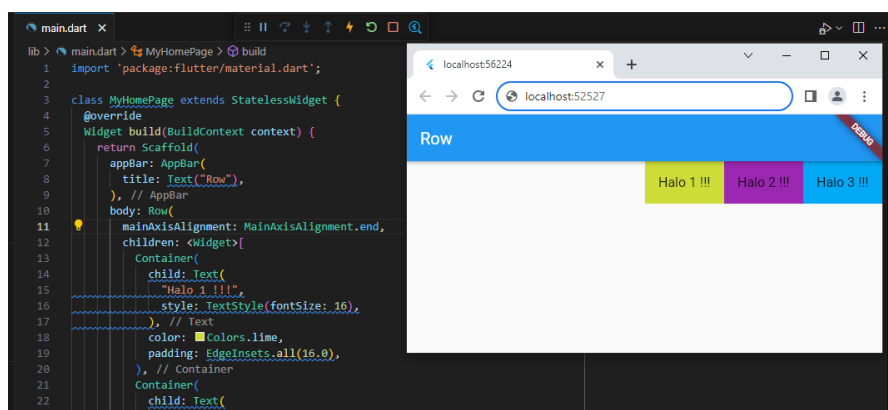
main.dart ×

lib > main.dart > MyHomePage > build

1 import 'package:flutter/material.dart';
2
3 class MyHomePage extends StatelessWidget {
4 @override
5 Widget build(BuildContext context) {
6 return Scaffold(
7 appBar: AppBar(
8 title: Text("Row"),
9 ), // AppBar
10 body: Row(
11 mainAxisAlignment: MainAxisAlignment.end,
12 children: <Widget>[
13 Container(
14 child: Text(
15 "Halo 1 !!!",
16 style: TextStyle(fontSize: 16),
17 ), // Text
18 color: Colors.lime,
19 padding: EdgeInsets.all(16.0),
20 ), // Container
21 Container(
22 child: Text(

localhost:56224 ×

localhost:52527

Row

DEBUG

Halo 1 !!!

Halo 2 !!!

Halo 3 !!!